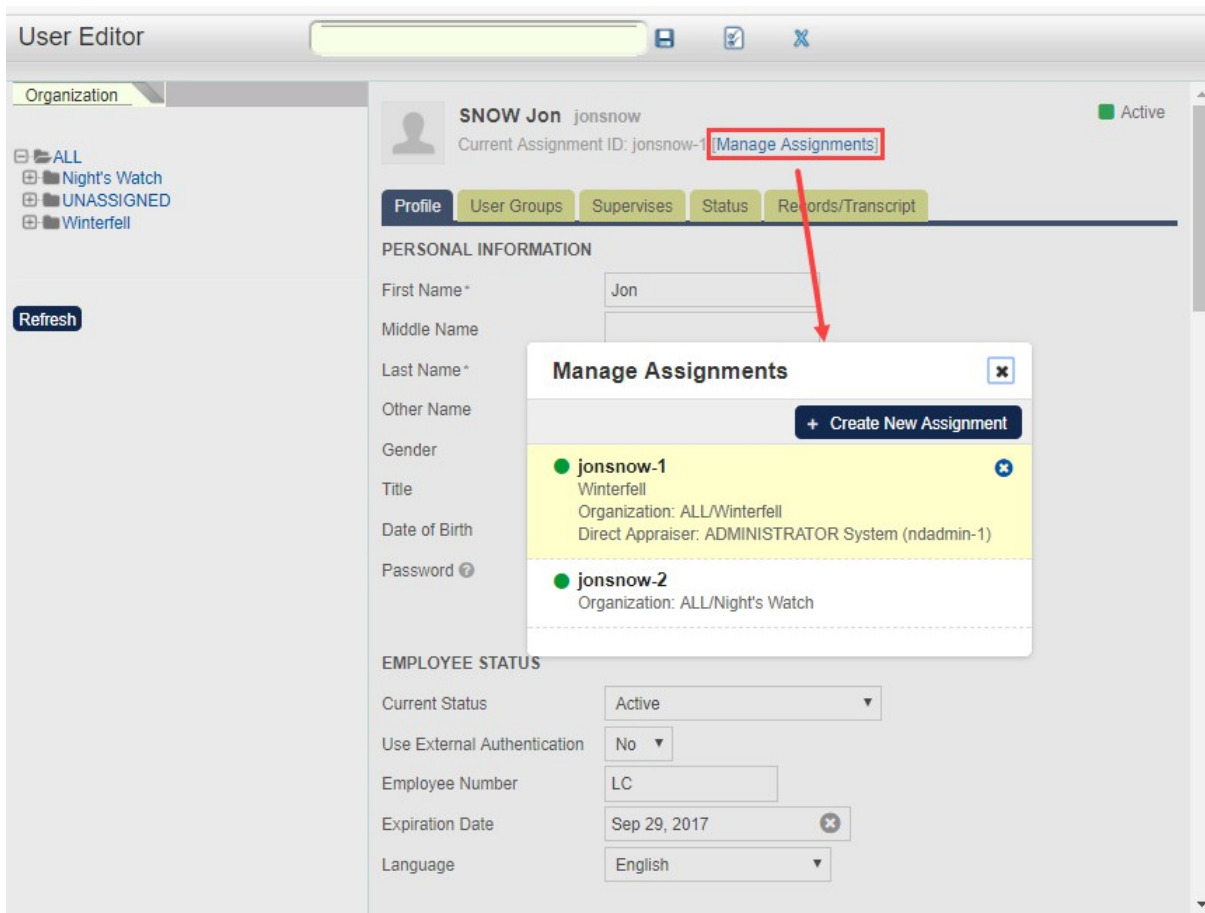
User Editor

Organization

ALL
Night's Watch
UNASSIGNED
Winterfell

Refresh

SNOW Jon jonsnow
Current Assignment ID: jonsnow-1 [Manage Assignments]

Active

Profile | User Groups | Supervises | Status | Records/Transcript

PERSONAL INFORMATION

First Name* Jon
Middle Name
Last Name*
Other Name
Gender
Title
Date of Birth
Password

Manage Assignments

+ Create New Assignment

jonsnow-1
Winterfell
Organization: ALL/Winterfell
Direct Appraiser: ADMINISTRATOR System (ndadmin-1)

jonsnow-2
Organization: ALL/Night's Watch

EMPLOYEE STATUS

Current Status Active
Use External Authentication No
Employee Number LC
Expiration Date Sep 29, 2017
Language English